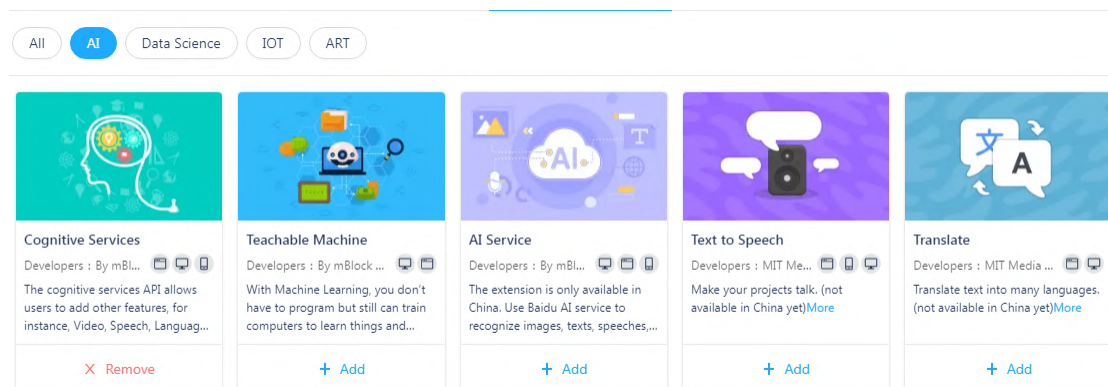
All AI Data Science IOT ART

Cognitive Services
Developers : By mBl...
The cognitive services API allows users to add other features, for instance, Video, Speech, Languag...
X Remove

Teachable Machine
Developers : By mBlock ...
With Machine Learning, you don't have to program but still can train computers to learn things and...
+ Add

AI
AI Service
Developers : By mBl...
The extension is only available in China. Use Baidu AI service to recognize images, texts, speeches,...
+ Add

Text to Speech
Developers : MIT Me...
Make your projects talk. (not available in China yet)More
+ Add

文 A
Translate
Developers : MIT Media ...
Translate text into many languages. (not available in China yet)More
+ Add